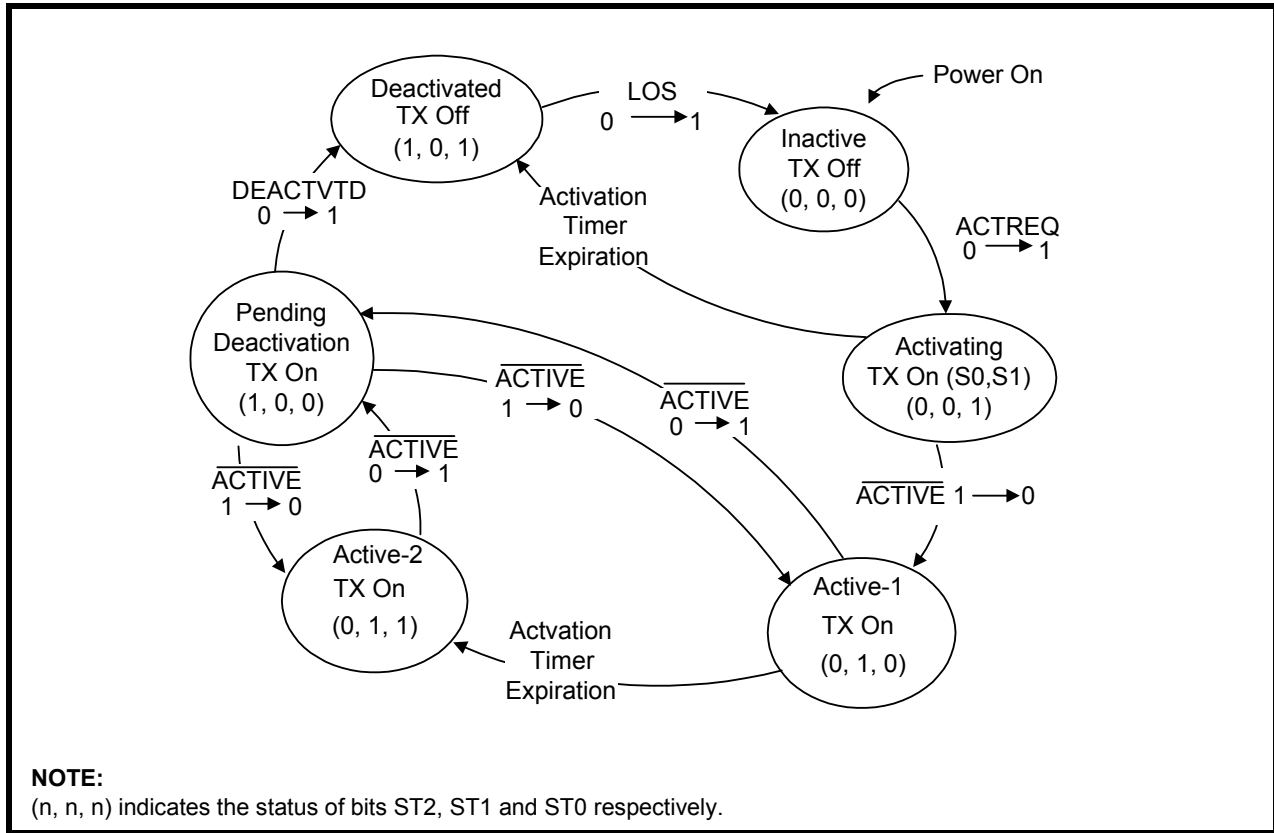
Deactivated TX Off (1, 0, 1)

LOS 0 → 1

Power On

Inactive TX Off (0, 0, 0)

DEACTVTD 0 → 1

Activation Timer Expiration

ACTREQ 0 → 1

Pending Deactivation TX On (1, 0, 0)

Activating TX On (S0,S1) (0, 0, 1)

$\overline{\text{ACTIVE}}$ 1 → 0

$\overline{\text{ACTIVE}}$ 0 → 1

$\overline{\text{ACTIVE}}$ 0 → 1

$\overline{\text{ACTIVE}}$ 1 → 0

$\overline{\text{ACTIVE}}$ 1 → 0

Active-2 TX On (0, 1, 1)

Actvation Timer Expiration

Active-1 TX On (0, 1, 0)

NOTE:
(n, n, n) indicates the status of bits ST2, ST1 and ST0 respectively.